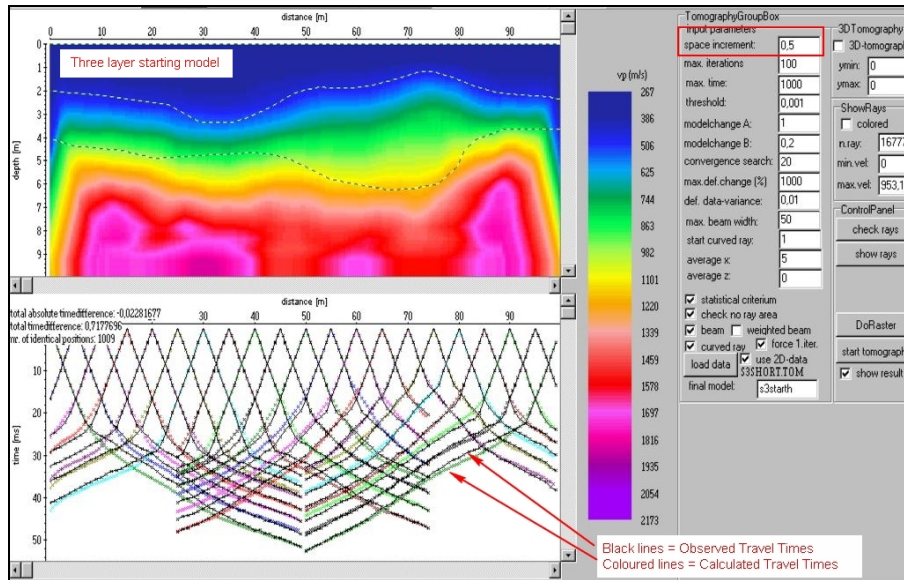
distance [m]

0 10 20 30 40 50 60 70 80 90

0 1 2 3 4 5 6 7 8 9

depth [m]

Three layer starting model

vp (m/s)

267
386
506
625
744
863
982
1101
1220
1339
1459
1578
1697
1816
1935
2054
2173

distance [m]

total absolute timedifference: -0,02281677
total timedifference: 0,7177696
nr. of identical positions: 1009

30 40 50 60 70 80 90

10 20 30 40 50

time [ms]

TomographyGroupBox
input parameters

| | |
|---|---|
| space increment: | 0,5 |
| max. iterations | 100 |
| max. time: | 1000 |
| threshold: | 0,001 |
| modelchange A: | 1 |
| modelchange B: | 0,2 |
| convergence search: | 20 |
| max.def.change (%) | 1000 |
| def. data-variance: | 0,01 |
| max. beam width: | 50 |
| start curved ray: | 1 |
| average x: | 5 |
| average z: | 0 |

☑ statistical criterium
☑ check no ray area
☑ beam ☐ weighted beam
☑ curved ray ☑ force 1.iter.
load data ☑ use 2D-data
S3SHORT.TOM
final model: s3starth

3DTomography
☐ 3D-tomograp
ymin: 0
ymax: 0

ShowRays
☐ colored
n.ray: 1677
min.vel: 0
max.vel: 953,1

ControlPanel
check rays
show rays

DoRaster
start tomograph
☑ show result

Black lines = Observed Travel Times
Coloured lines = Calculated Travel Times